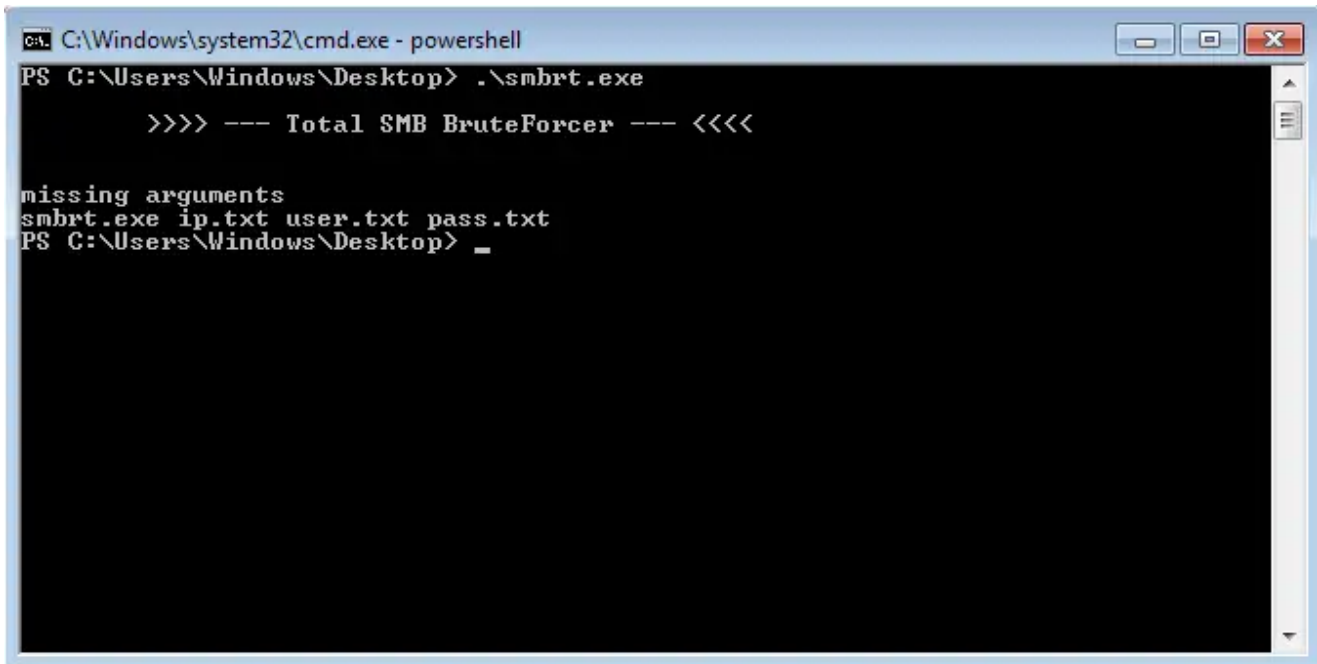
C:\Windows\system32\cmd.exe - powershell

PS C:\Users\Windows\Desktop> .\smbrt.exe

>>>> --- Total SMB BruteForcer --- <<<<

missing arguments
smbrt.exe ip.txt user.txt pass.txt
PS C:\Users\Windows\Desktop> _